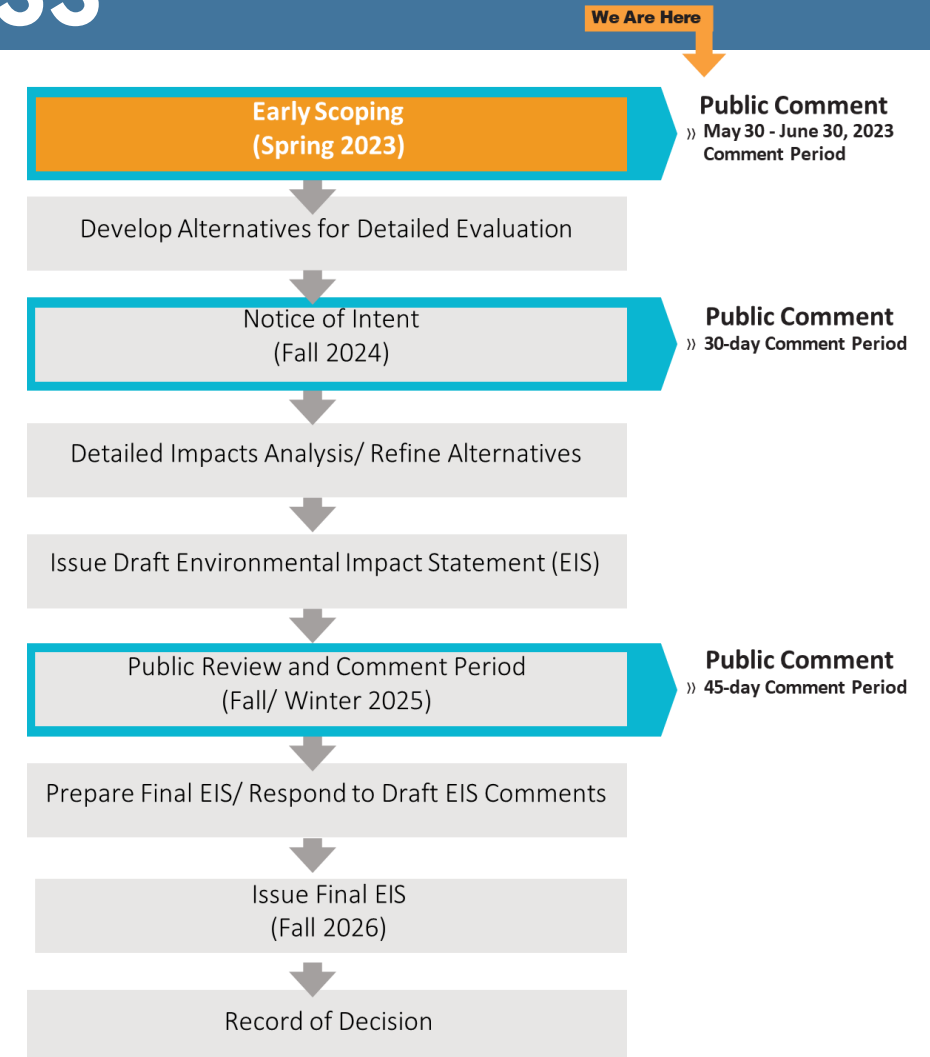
We Are Here

Early Scoping
(Spring 2023)

Public Comment
» May 30 - June 30, 2023 Comment Period

Develop Alternatives for Detailed Evaluation

Notice of Intent
(Fall 2024)

Public Comment
» 30-day Comment Period

Detailed Impacts Analysis/ Refine Alternatives

Issue Draft Environmental Impact Statement (EIS)

Public Review and Comment Period
(Fall/ Winter 2025)

Public Comment
» 45-day Comment Period

Prepare Final EIS/ Respond to Draft EIS Comments

Issue Final EIS
(Fall 2026)

Record of Decision